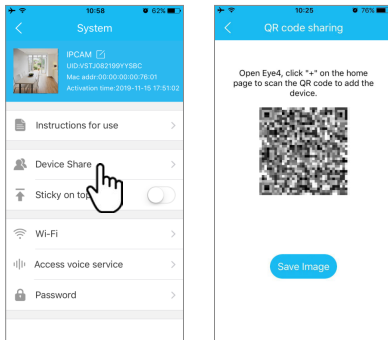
10:58
62%
System
IPCAM
UID:VSTJ062199YYSBC
Mac addr:00:00:00:00:76:01
Activation time:2019-11-15 17:51:02
Instructions for use
Device Share
Sticky on top
Wi-Fi
Access voice service
Password

10:25
76%
QR code sharing
Open Eye4, click "+" on the home page to scan the QR code to add the device.
Save Image